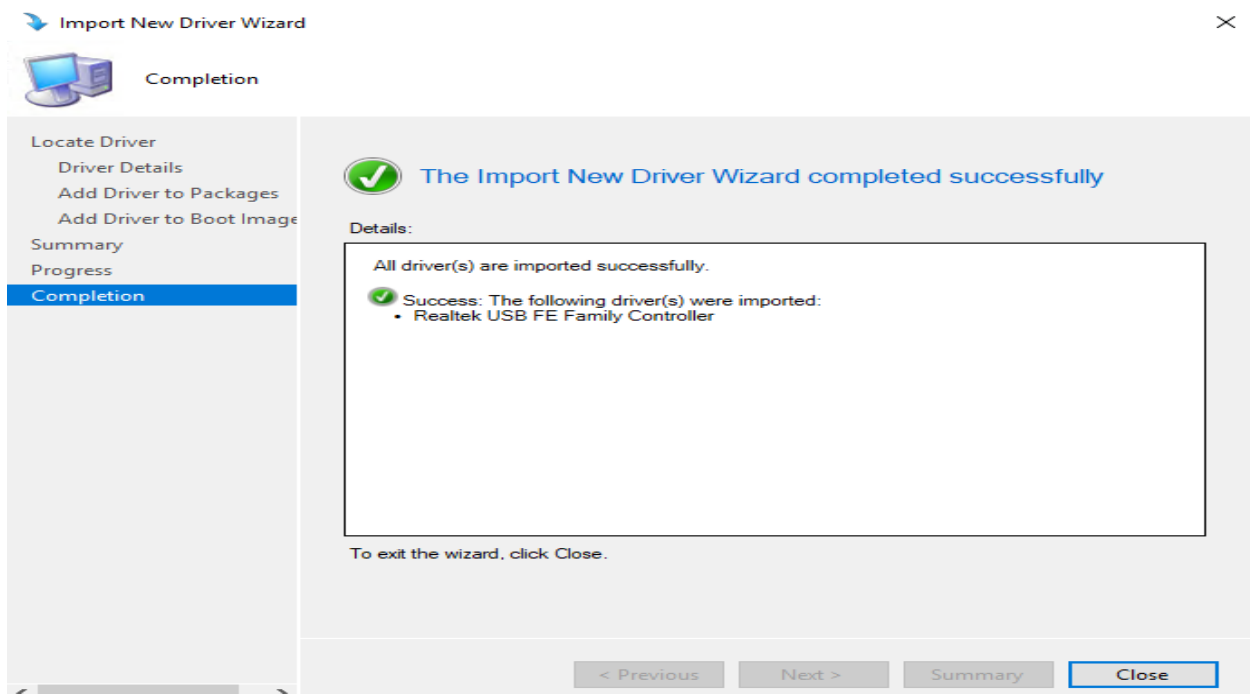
Import New Driver Wizard

×

Completion

Locate Driver
Driver Details
Add Driver to Packages
Add Driver to Boot Image
Summary
Progress
Completion

The Import New Driver Wizard completed successfully

Details:

All driver(s) are imported successfully.

Success: The following driver(s) were imported:
• Realtek USB FE Family Controller

To exit the wizard, click Close.

< Previous
Next >
Summary
Close